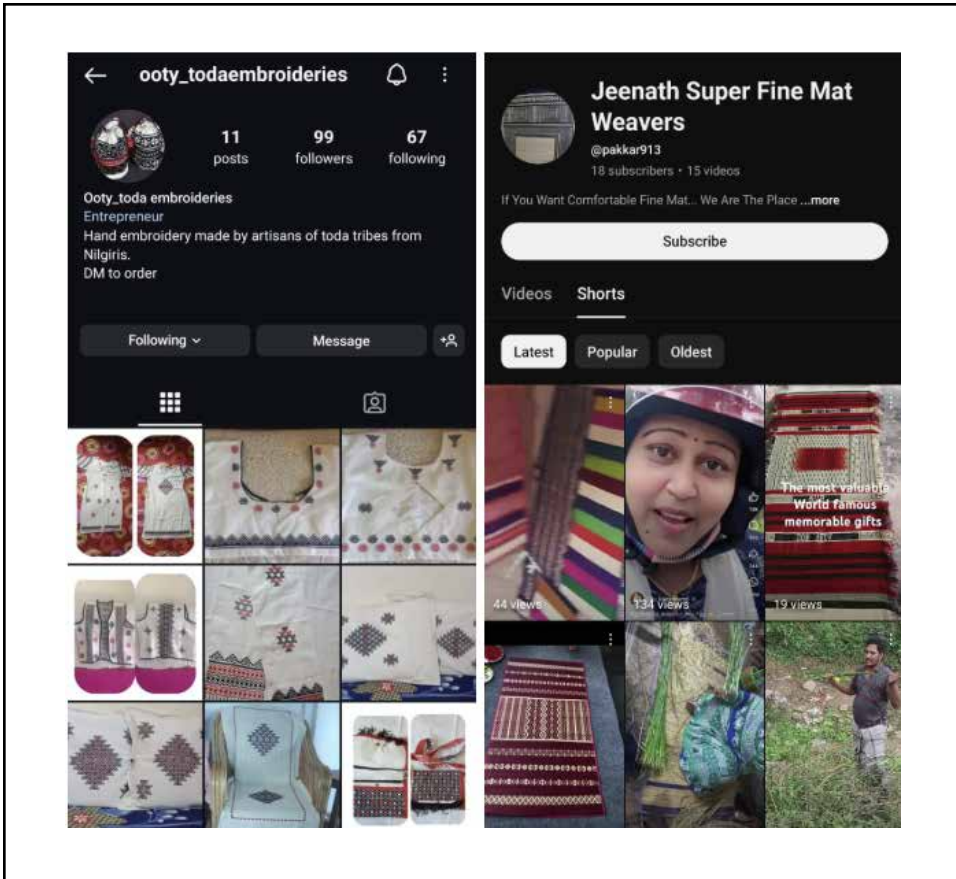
ooty_todaembroideries

11 posts
99 followers
67 following

Ooty_toda embroideries
Entrepreneur
Hand embroidery made by artisans of toda tribes from Nilgiris.
DM to order

Following
Message

Jeenath Super Fine Mat Weavers
@pakkar913
18 subscribers • 15 videos

If You Want Comfortable Fine Mat... We Are The Place ...more

Subscribe

Videos Shorts

Latest Popular Oldest

44 views
134 views
The most valuable World famous memorable gifts
19 views